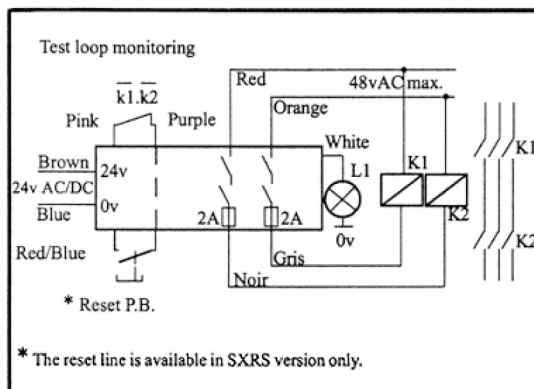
Test loop monitoring

$\overline{k1}.\overline{k2}$

Pink

Purple

Red

48vAC max.

Orange

White

L1

K1

K1

K2

K2

Brown

24v

24v AC/DC

Blue

0v

2A

2A

0v

Red/Blue

Gris

Noir

* Reset P.B.

* The reset line is available in SXRS version only.